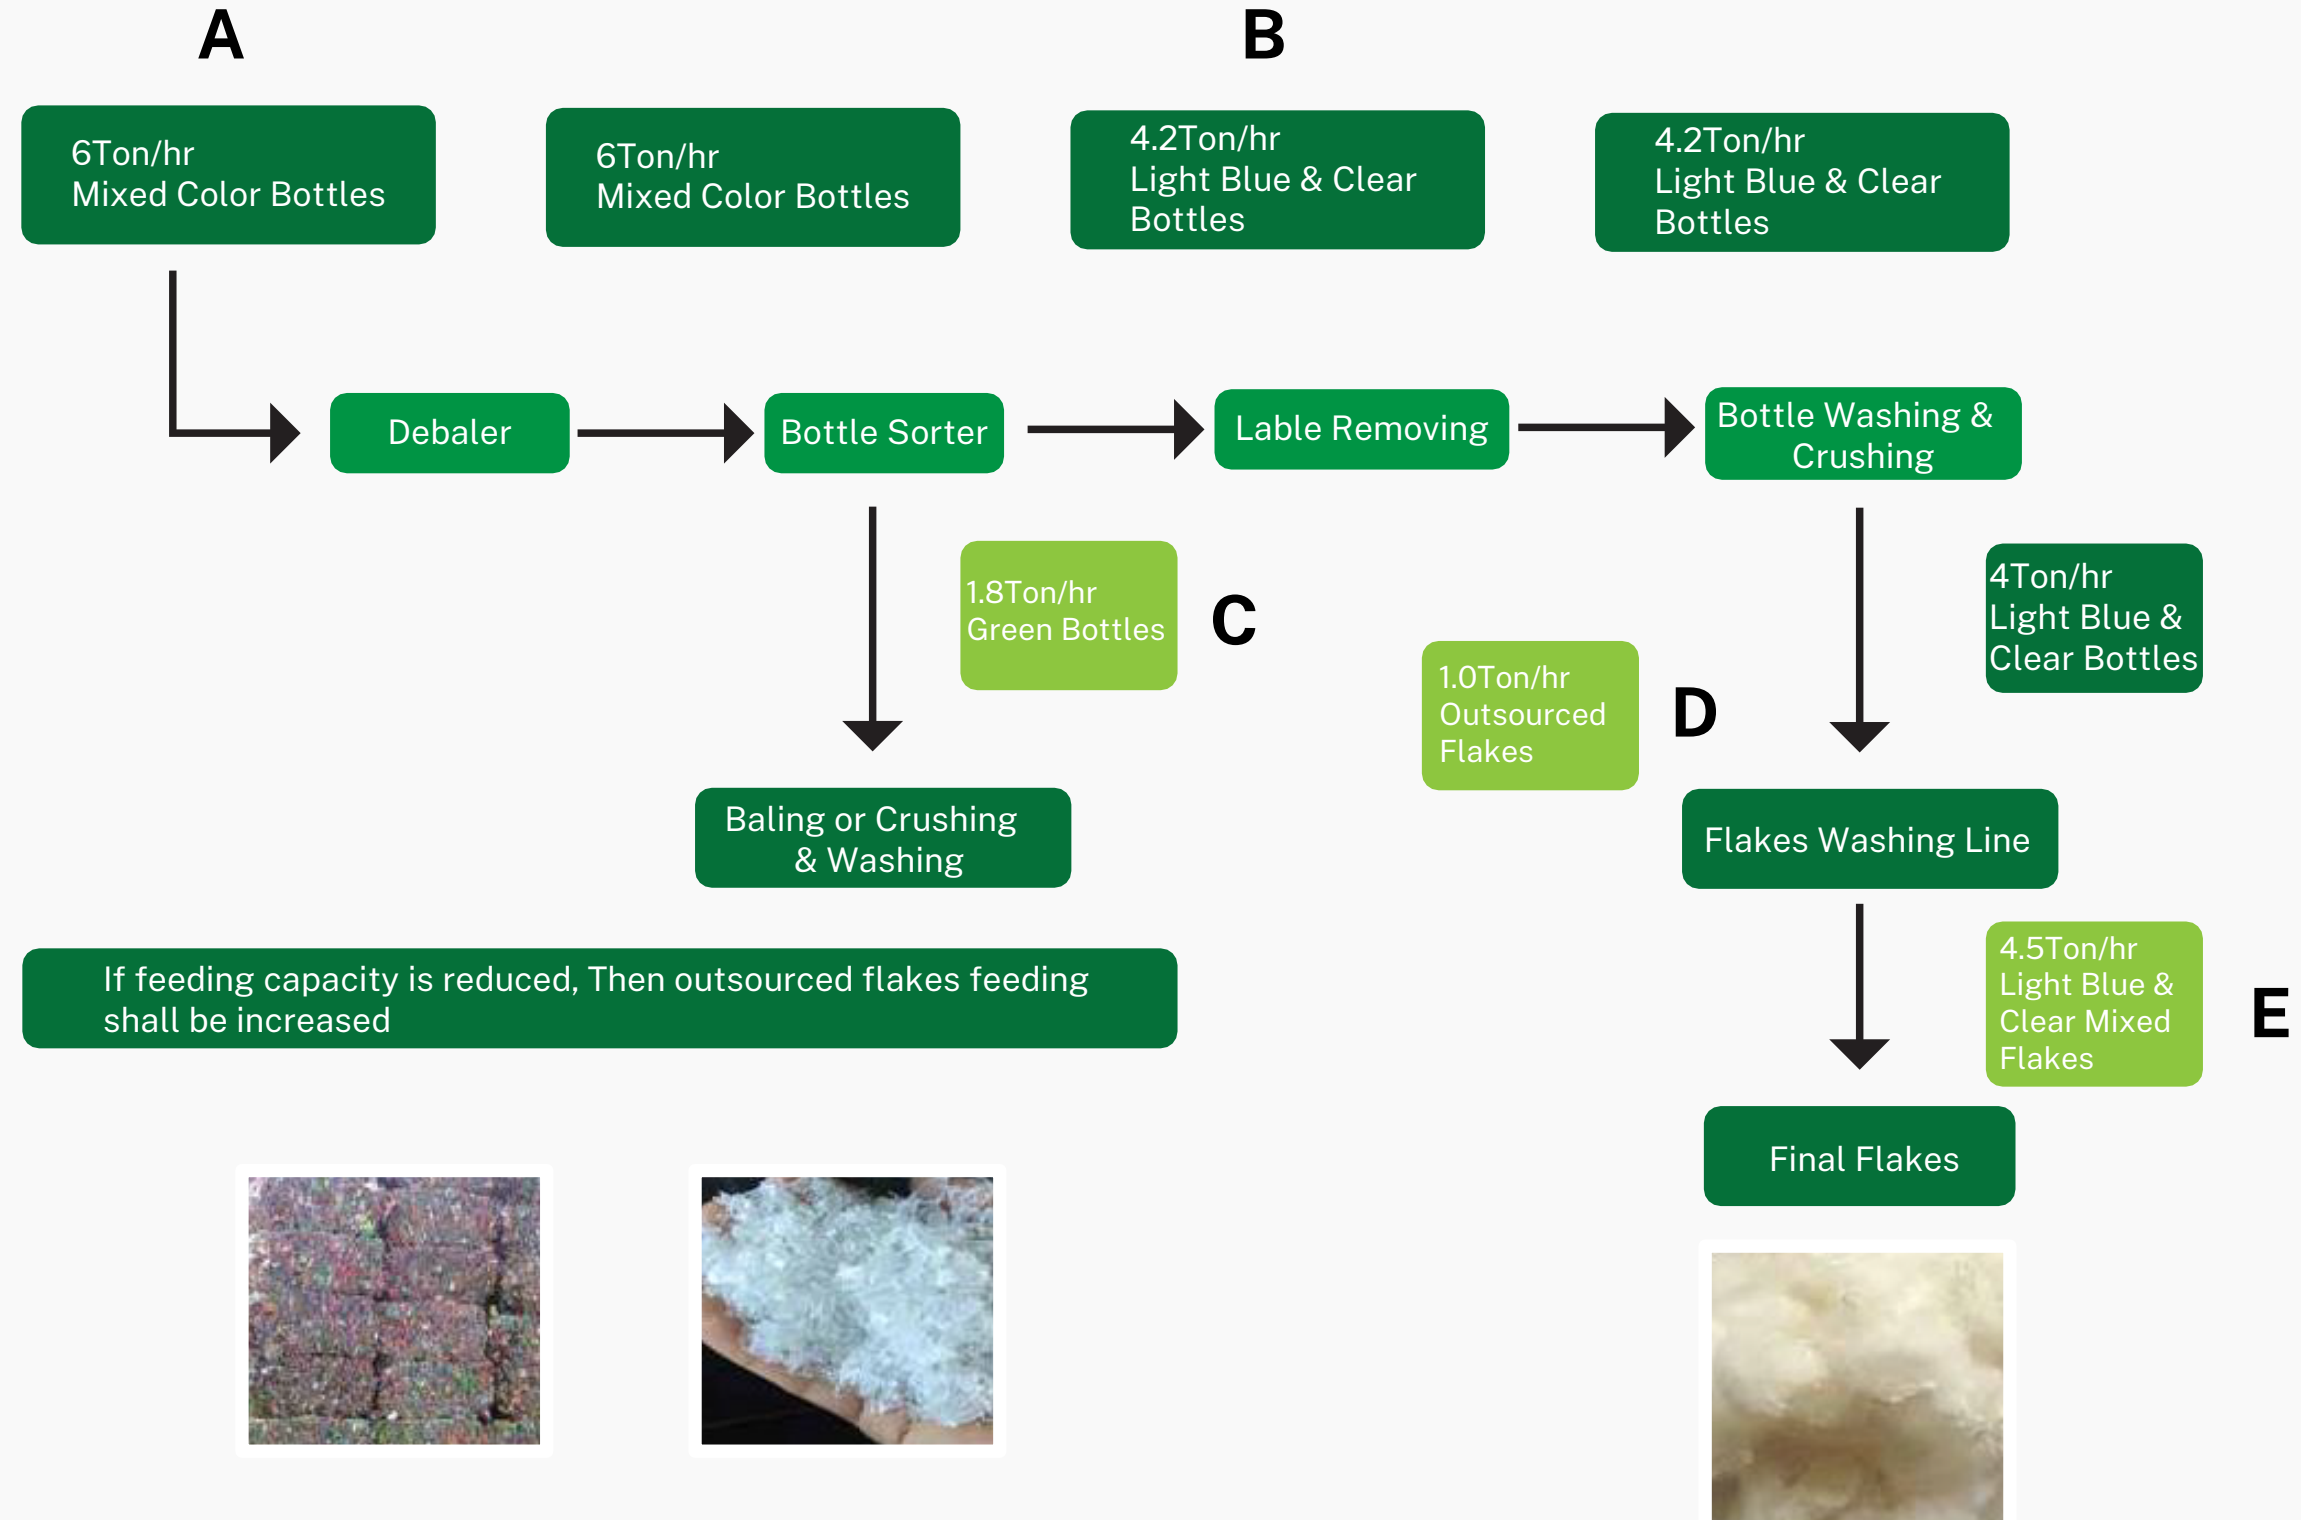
A

B

6Ton/hr
Mixed Color Bottles

6Ton/hr
Mixed Color Bottles

4.2Ton/hr
Light Blue & Clear Bottles

4.2Ton/hr
Light Blue & Clear Bottles

Debaler

Bottle Sorter

Lable Removing

Bottle Washing & Crushing

1.8Ton/hr
Green Bottles

C

1.0Ton/hr
Outsourced Flakes

D

4Ton/hr
Light Blue & Clear Bottles

Baling or Crushing & Washing

Flakes Washing Line

If feeding capacity is reduced, Then outsourced flakes feeding shall be increased

4.5Ton/hr
Light Blue & Clear Mixed Flakes

E

Final Flakes